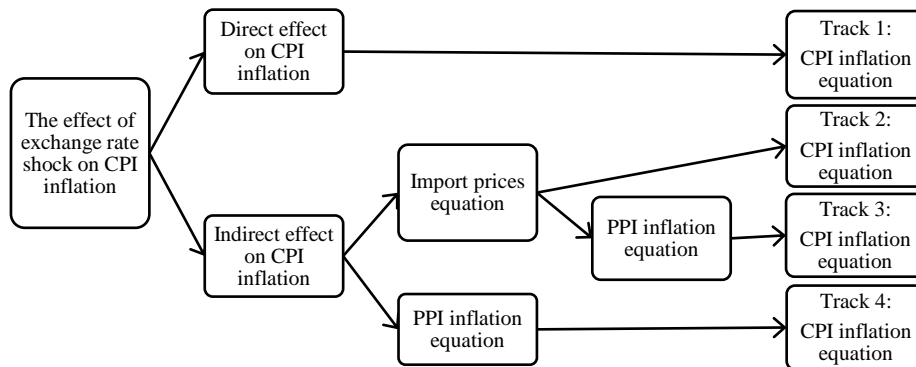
The effect of exchange rate shock on CPI inflation

Direct effect on CPI inflation

Track 1: CPI inflation equation

Indirect effect on CPI inflation

Import prices equation

Track 2: CPI inflation equation

PPI inflation equation

Track 3: CPI inflation equation

PPI inflation equation

Track 4: CPI inflation equation